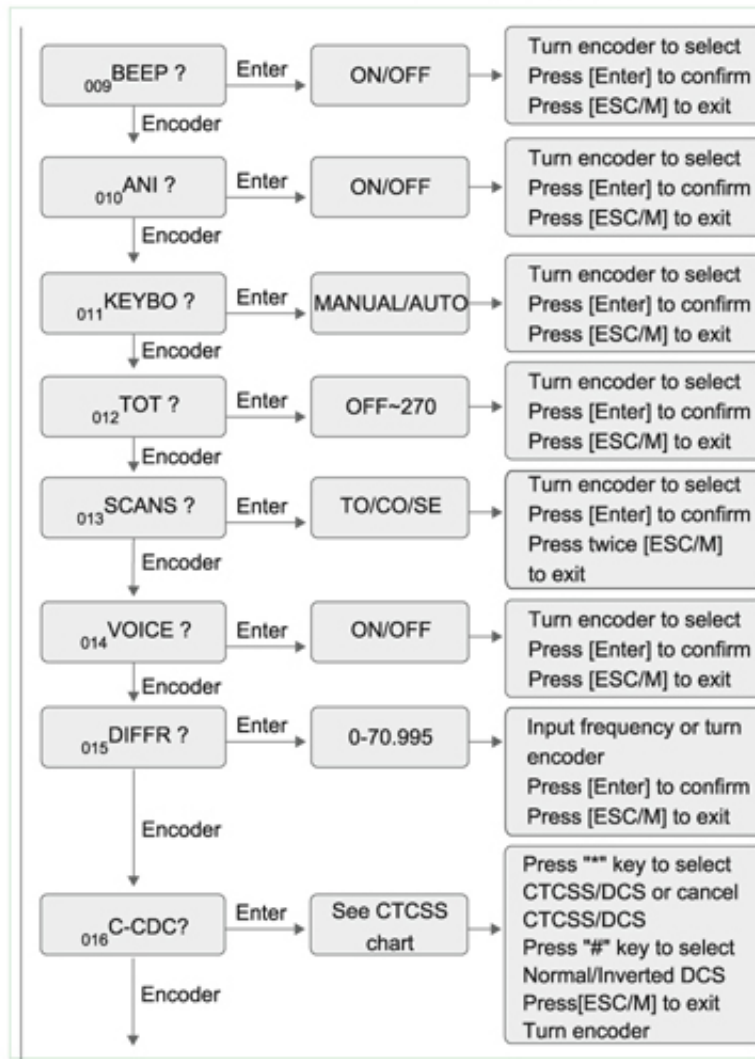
$_{009}$BEEP ?

Enter

ON/OFF

Turn encoder to select
Press [Enter] to confirm
Press [ESC/M] to exit

Encoder

$_{010}$ANI ?

Enter

ON/OFF

Turn encoder to select
Press [Enter] to confirm
Press [ESC/M] to exit

Encoder

$_{011}$KEYBO ?

Enter

MANUAL/AUTO

Turn encoder to select
Press [Enter] to confirm
Press [ESC/M] to exit

Encoder

$_{012}$TOT ?

Enter

OFF~270

Turn encoder to select
Press [Enter] to confirm
Press [ESC/M] to exit

Encoder

$_{013}$SCANS ?

Enter

TO/CO/SE

Turn encoder to select
Press [Enter] to confirm
Press twice [ESC/M] to exit

Encoder

$_{014}$VOICE ?

Enter

ON/OFF

Turn encoder to select
Press [Enter] to confirm
Press [ESC/M] to exit

Encoder

$_{015}$DIFFR ?

Enter

0-70.995

Input frequency or turn encoder
Press [Enter] to confirm
Press [ESC/M] to exit

Encoder

$_{016}$C-CDC?

Enter

See CTCSS chart

Press "*" key to select CTCSS/DCS or cancel CTCSS/DCS
Press "#" key to select Normal/Inverted DCS
Press[ESC/M] to exit
Turn encoder

Encoder